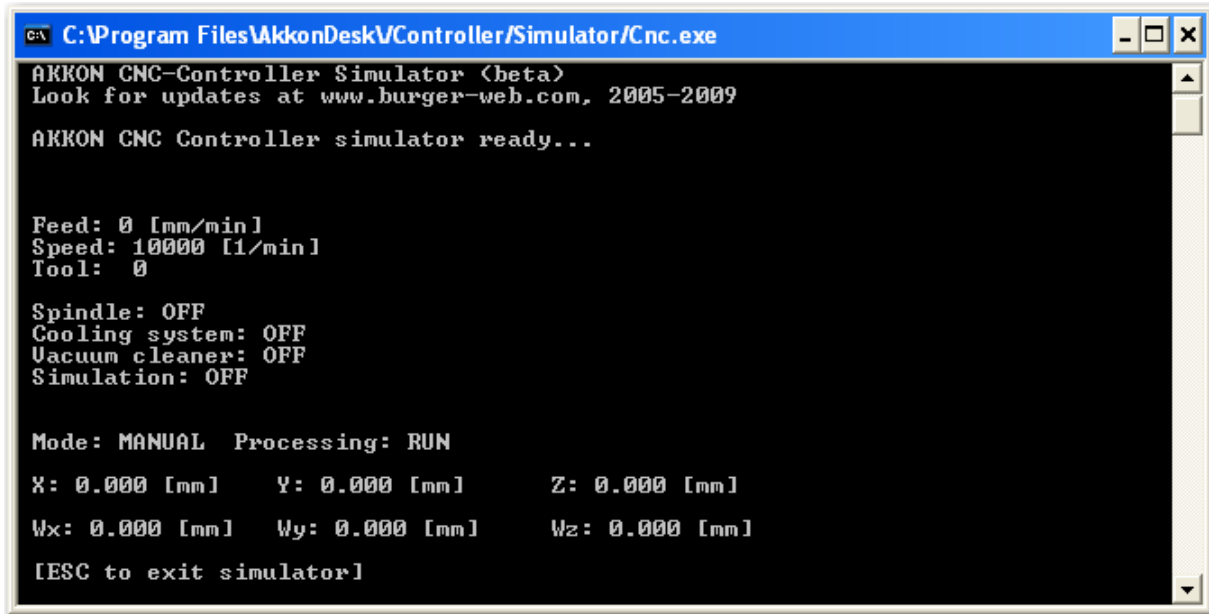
C:\Program Files\AkkonDesk\Controller/Simulator/Cnc.exe

AKKON CNC-Controller Simulator (beta)
Look for updates at www.burger-web.com, 2005-2009

AKKON CNC Controller simulator ready...

Feed: 0 [mm/min]
Speed: 10000 [1/min]
Tool: 0

Spindle: OFF
Cooling system: OFF
Vacuum cleaner: OFF
Simulation: OFF

Mode: MANUAL  Processing: RUN

X: 0.000 [mm]  Y: 0.000 [mm]  Z: 0.000 [mm]

Wx: 0.000 [mm]  Wy: 0.000 [mm]  Wz: 0.000 [mm]

[ESC to exit simulator]